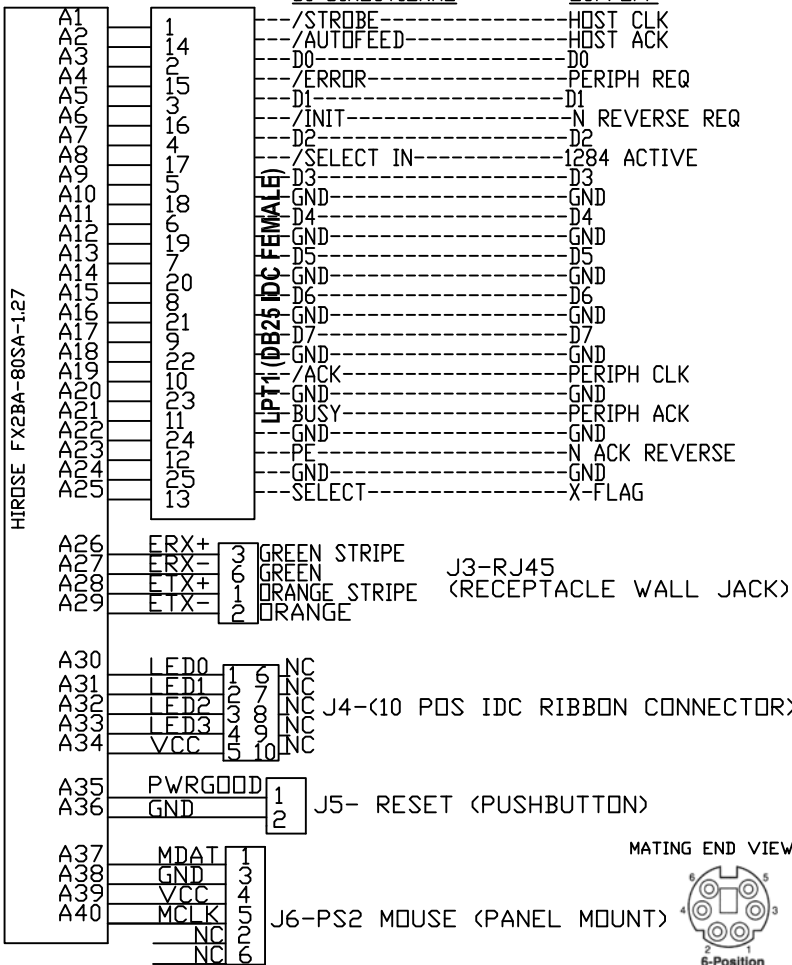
HIROSE FX2BA-80SA-1.27

A1
A2
A3
A4
A5
A6
A7
A8
A9
A10
A11
A12
A13
A14
A15
A16
A17
A18
A19
A20
A21
A22
A23
A24
A25

1
14
2
15
3
16
4
17
5
18
6
19
7
20
8
21
9
22
10
23
11
24
12
25
13

LPT1 (DB25 IDC FEMALE)

---/STROBE----------------HOST CLK
---/AUTOFEED--------------HOST ACK
---D0---------------------D0
---/ERROR-----------------PERIPH REQ
---D1---------------------D1
---/INIT------------------N REVERSE REQ
---D2---------------------D2
---/SELECT IN-------------1284 ACTIVE
---D3---------------------D3
---GND--------------------GND
---D4---------------------D4
---GND--------------------GND
---D5---------------------D5
---GND--------------------GND
---D6---------------------D6
---GND--------------------GND
---D7---------------------D7
---GND--------------------GND
---/ACK-------------------PERIPH CLK
---GND--------------------GND
---BUSY-------------------PERIPH ACK
---GND--------------------GND
---PE---------------------N ACK REVERSE
---GND--------------------GND
---SELECT-----------------X-FLAG

A26 ERX+ 3 GREEN STRIPE
A27 ERX- 6 GREEN
A28 ETX+ 1 ORANGE STRIPE
A29 ETX- 2 ORANGE
J3-RJ45
(RECEPTACLE WALL JACK)

A30 LED0 1 6 NC
A31 LED1 2 7 NC
A32 LED2 3 8 NC
A33 LED3 4 9 NC
A34 VCC 5 10 NC
J4-(10 POS IDC RIBBON CONNECTOR)

A35 PWRGOOD 1
A36 GND 2
J5- RESET (PUSHBUTTON)

A37 MDAT 1
A38 GND 3
A39 VCC 4
A40 MCLK 5
NC 2
NC 6
J6-PS2 MOUSE (PANEL MOUNT)

MATING END VIEW
6 5 4 3 2 1
6-Position